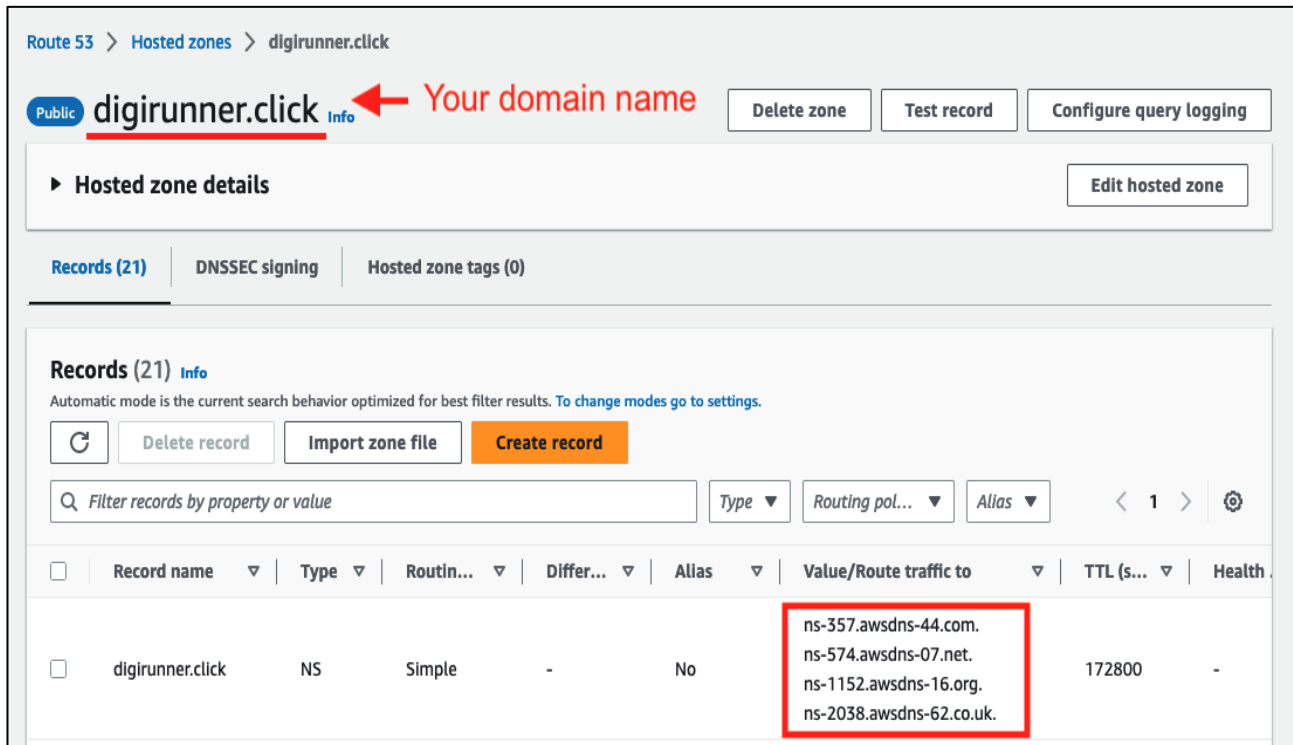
Route 53 > Hosted zones > digirunner.click

Public digirunner.click Info Your domain name

Delete zone Test record Configure query logging

▸ Hosted zone details

Edit hosted zone

Records (21) DNSSEC signing Hosted zone tags (0)

Records (21) Info

Automatic mode is the current search behavior optimized for best filter results. To change modes go to settings.

Delete record Import zone file Create record

Filter records by property or value

Type ▼ Routing pol... ▼ Alias ▼ < 1 >

| | Record name | Type | Routin... | Differ... | Alias | Value/Route traffic to | TTL (s... | Health |
|---|---|---|---|---|---|---|---|---|
| | digirunner.click | NS | Simple | - | No | ns-357.awsdns-44.com. ns-574.awsdns-07.net. ns-1152.awsdns-16.org. ns-2038.awsdns-62.co.uk. | 172800 | - |